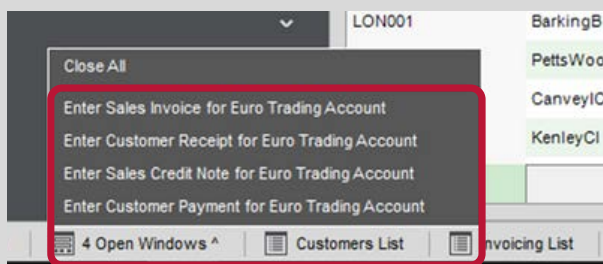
LON001
BarkingB
PettsWoo
CanveyIC
KenleyCl

Close All

Enter Sales Invoice for Euro Trading Account
Enter Customer Receipt for Euro Trading Account
Enter Sales Credit Note for Euro Trading Account
Enter Customer Payment for Euro Trading Account

4 Open Windows ^
Customers List
nvoicing List